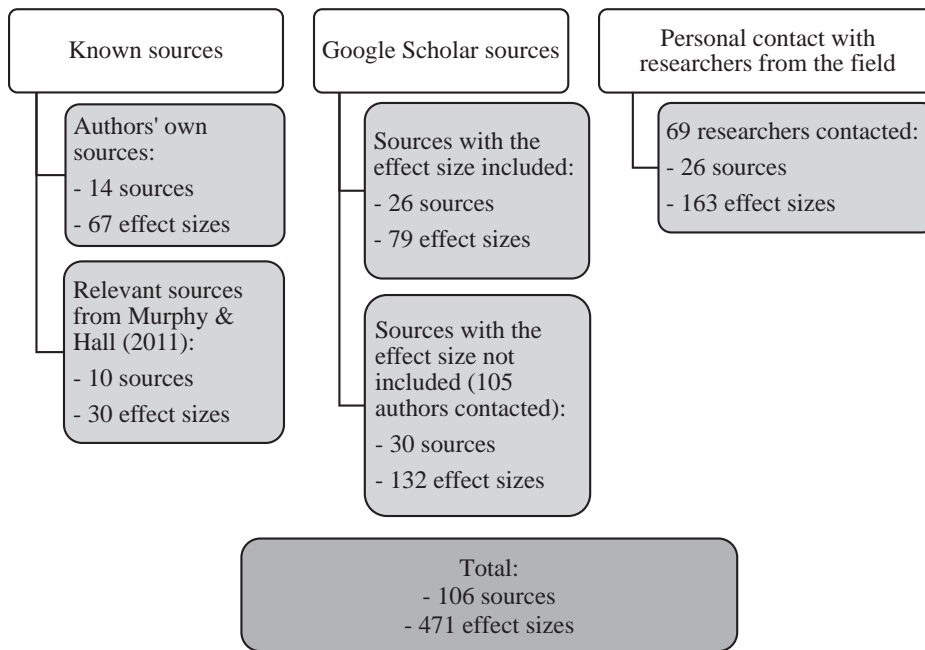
Known sources

Authors' own sources:
- 14 sources
- 67 effect sizes

Relevant sources from Murphy & Hall (2011):
- 10 sources
- 30 effect sizes

Google Scholar sources

Sources with the effect size included:
- 26 sources
- 79 effect sizes

Sources with the effect size not included (105 authors contacted):
- 30 sources
- 132 effect sizes

Personal contact with researchers from the field

69 researchers contacted:
- 26 sources
- 163 effect sizes

Total:
- 106 sources
- 471 effect sizes